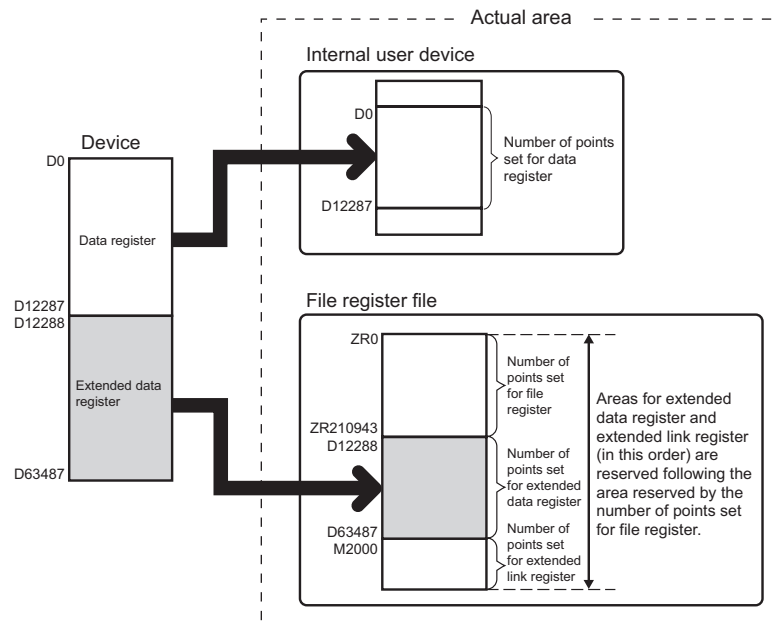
Actual area

Device

D0

Data register

D12287
D12288

Extended data register

D63487

Internal user device

D0

D12287

Number of points set for data register

File register file

ZR0

ZR210943
D12288

D63487
M2000

Number of points set for file register

Number of points set for extended data register

Number of points set for extended link register

Areas for extended data register and extended link register (in this order) are reserved following the area reserved by the number of points set for file register.